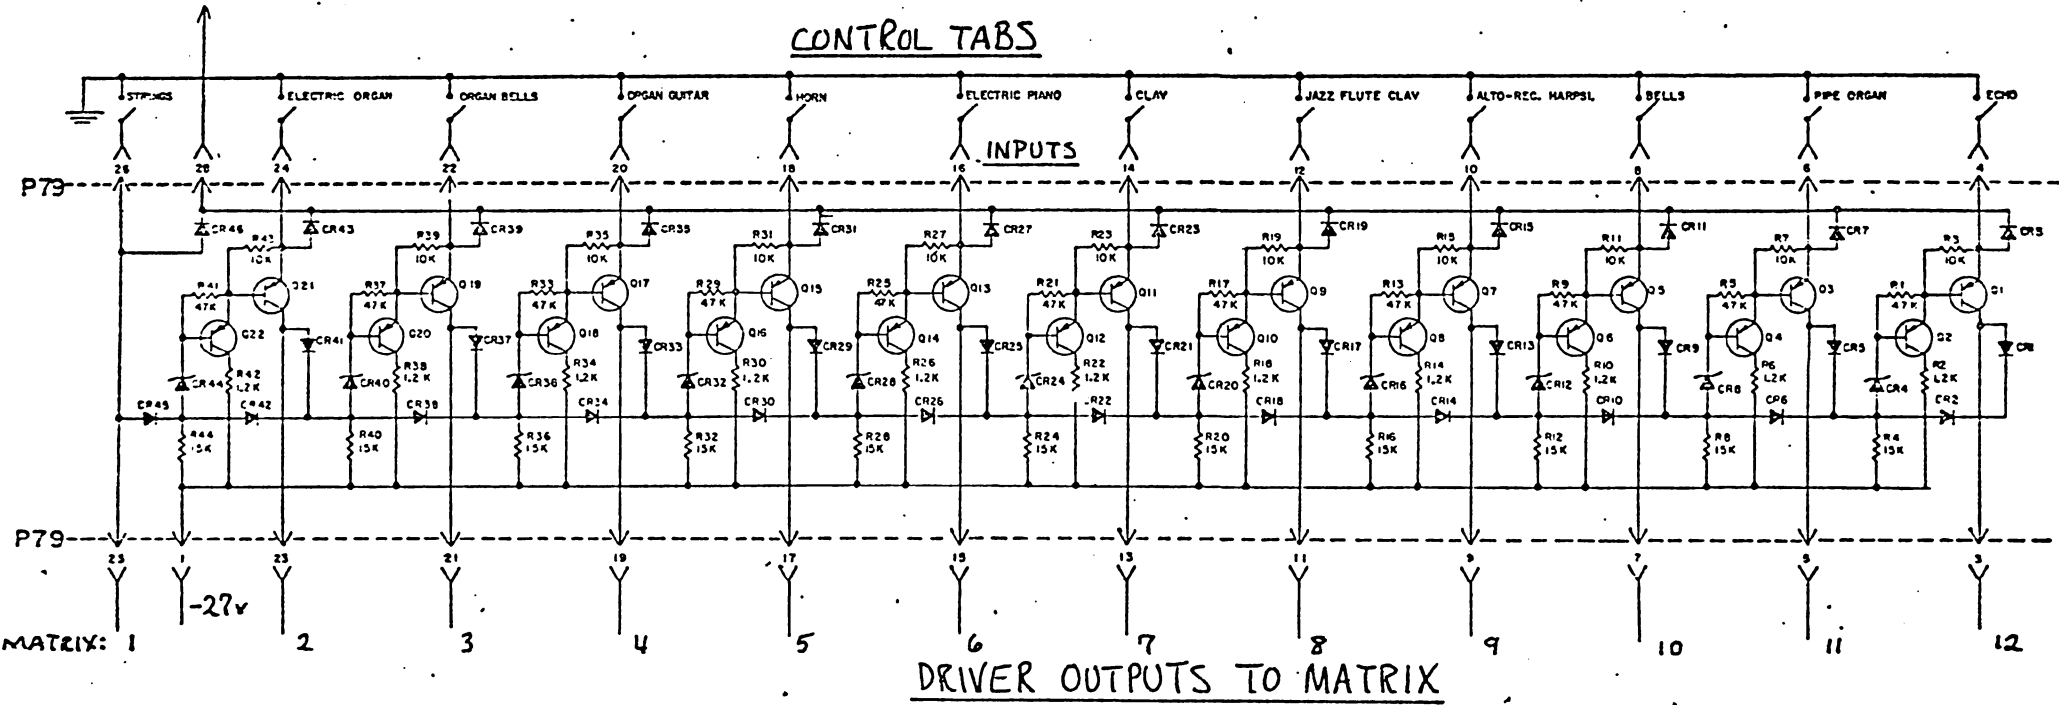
CONTROL TABS

STRINGS
ELECTRIC ORGAN
ORGAN BELLS
ORGAN GUITAR
HORN
ELECTRIC PIANO
CLAV
JAZZ FLUTE CLAV
ALTO-REC. HARPSI.
BELLS
PIPE ORGAN
ECHO

INPUTS

26 28 24 22 20 18 16 14 12 10 8 6 4

P79

CR46 CR43 CR39 CR35 CR31 CR27 CR23 CR19 CR15 CR11 CR7 CR5

R43 10K R39 10K R35 10K R31 10K R27 10K R23 10K R19 10K R15 10K R11 10K R7 10K R3 10K

R41 47K Q21 R37 47K Q19 R33 47K Q17 R29 47K Q15 R25 47K Q13 R21 47K Q11 R17 47K Q9 R13 47K Q7 R9 47K Q5 R5 47K Q3 R1 47K Q1

Q22 Q20 Q18 Q16 Q14 Q12 Q10 Q8 Q6 Q4 Q2

CR41 CR37 CR33 CR29 CR25 CR21 CR17 CR13 CR9 CR5 CR1

R42 1.2K R38 1.2K R34 1.2K R30 1.2K R26 1.2K R22 1.2K R18 1.2K R14 1.2K R10 1.2K R6 1.2K R2 1.2K

CR44 CR40 CR36 CR32 CR28 CR24 CR20 CR16 CR12 CR8 CR4

CR45 CR42 CR38 CR34 CR30 CR26 CR22 CR18 CR14 CR10 CR6 CR2

R44 15K R40 15K R36 15K R32 15K R28 15K R24 15K R20 15K R16 15K R12 15K R8 15K R4 15K

P79

23 1 23 21 19 17 15 13 11 9 7 5 3

-27v

MATRIX: 1 2 3 4 5 6 7 8 9 10 11 12

DRIVER OUTPUTS TO MATRIX